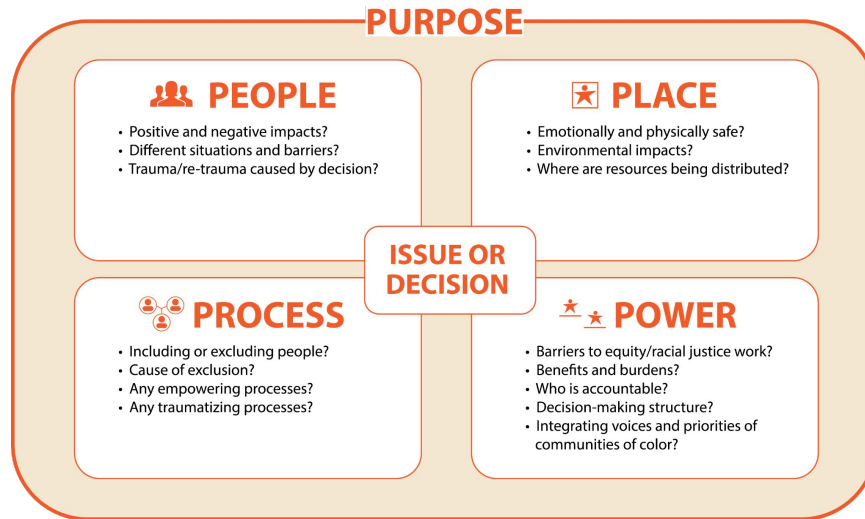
PURPOSE

PEOPLE

• Positive and negative impacts?
• Different situations and barriers?
• Trauma/re-trauma caused by decision?

PLACE

• Emotionally and physically safe?
• Environmental impacts?
• Where are resources being distributed?

ISSUE OR DECISION

PROCESS

• Including or excluding people?
• Cause of exclusion?
• Any empowering processes?
• Any traumatizing processes?

POWER

• Barriers to equity/racial justice work?
• Benefits and burdens?
• Who is accountable?
• Decision-making structure?
• Integrating voices and priorities of communities of color?